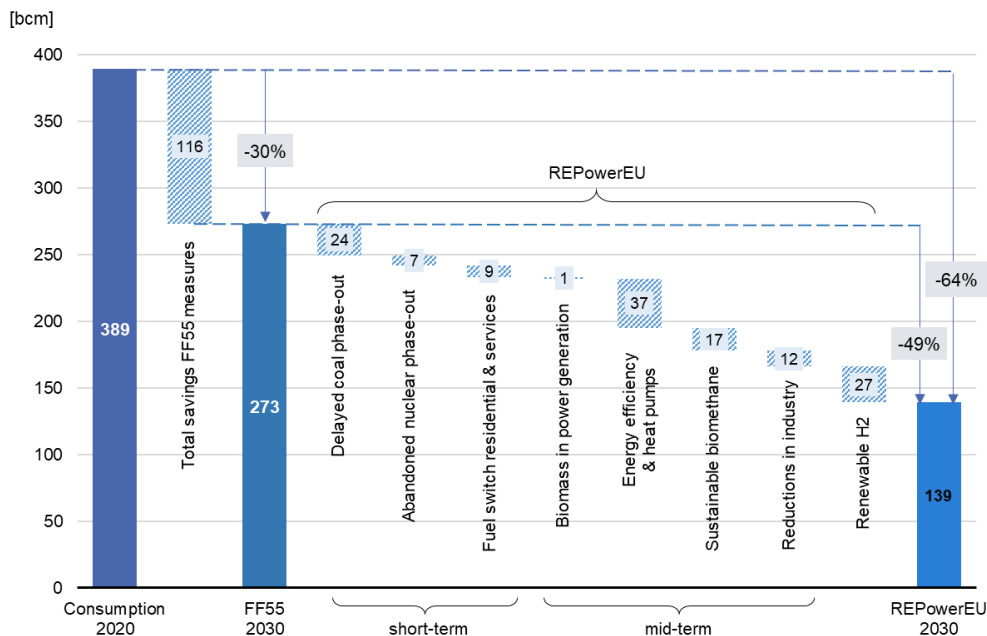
[bcm]

400
350
300
250
200
150
100
50
0

389
116
-30%
273
REPowerEU
24
7
9
1
37
17
12
27
-64%
-49%
139

Total savings FF55 measures
Delayed coal phase-out
Abandoned nuclear phase-out
Fuel switch residential & services
Biomass in power generation
Energy efficiency & heat pumps
Sustainable biomethane
Reductions in industry
Renewable H2

Consumption 2020
FF55 2030
short-term
mid-term
REPowerEU 2030